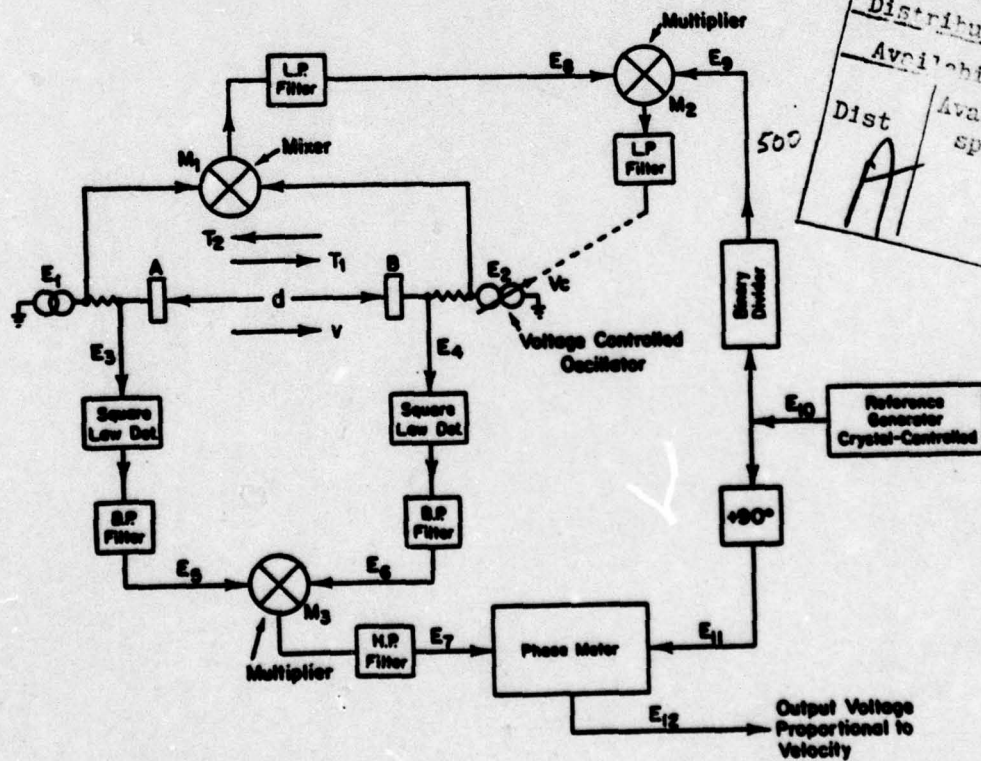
Distribu
Availabi
Dist
Ava
sp
500

Multiplier
L.P. Filter
$E_8$
$E_9$
$M_2$
$M_1$
Mixer
L.P. Filter
$T_2$
$T_1$
$E_1$
A
d
B
$E_2$
Vc
V
$E_3$
$E_4$
Voltage Controlled Oscillator
Binary Divider
$E_{10}$
Reference Generator Crystal-Controlled
Square Law Det.
Square Law Det.
B.P. Filter
B.P. Filter
+90°
$E_5$
$E_6$
$M_3$
Multiplier
H.P. Filter
$E_7$
Phase Meter
$E_{11}$
$E_{12}$
Output Voltage Proportional to Velocity